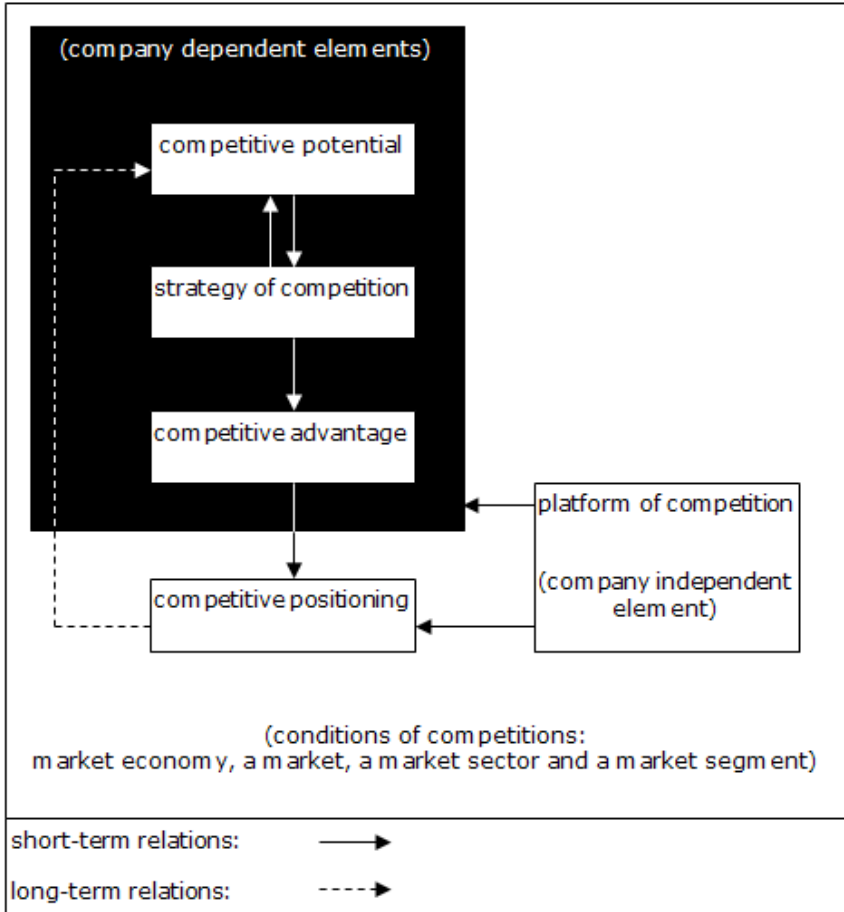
(company dependent elements)

competitive potential

strategy of competition

competitive advantage

platform of competition

(company independent element)

competitive positioning

(conditions of competitions: market economy, a market, a market sector and a market segment)

short-term relations:

long-term relations: